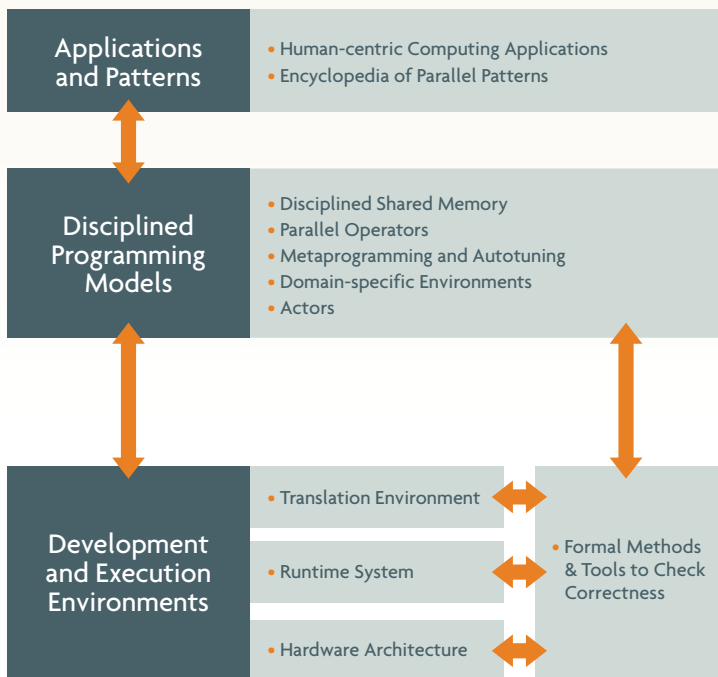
Applications and Patterns

• Human-centric Computing Applications
• Encyclopedia of Parallel Patterns

Disciplined Programming Models

• Disciplined Shared Memory
• Parallel Operators
• Metaprogramming and Autotuning
• Domain-specific Environments
• Actors

Development and Execution Environments

• Translation Environment

• Runtime System

• Hardware Architecture

• Formal Methods & Tools to Check Correctness